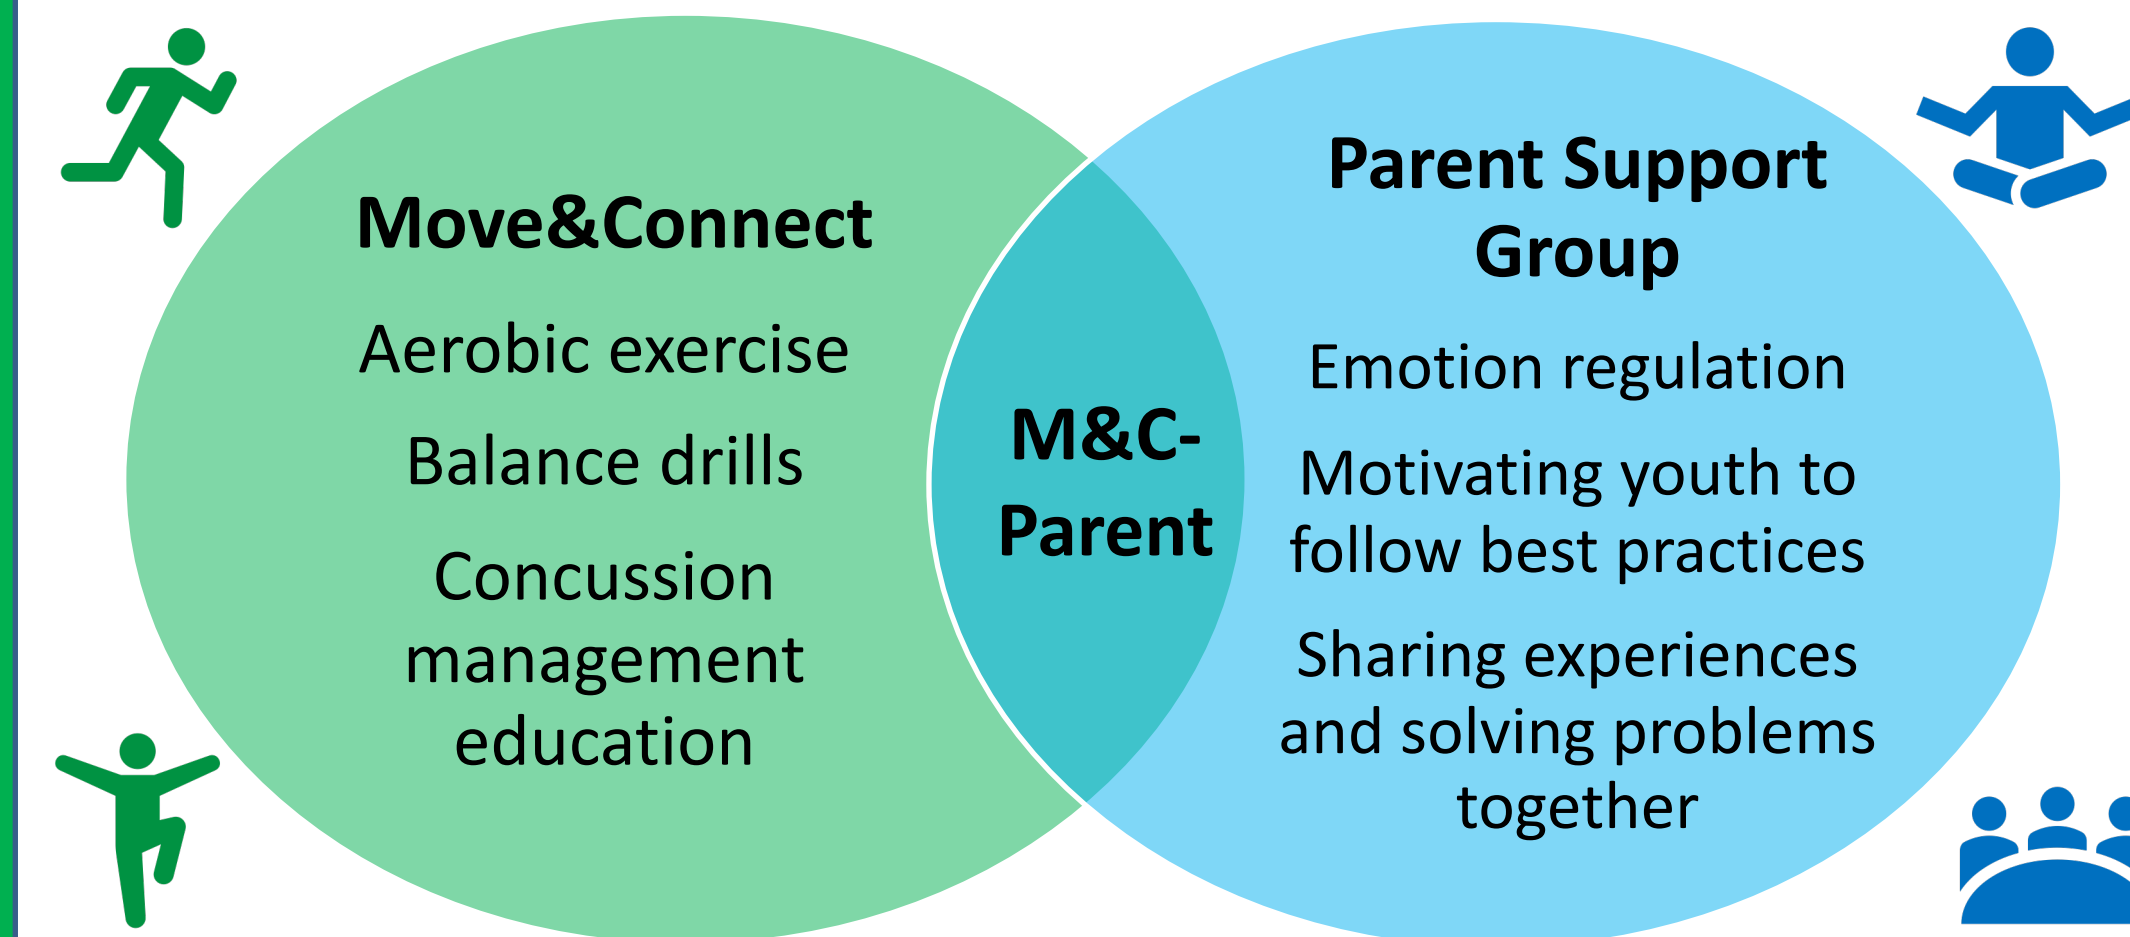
Move&Connect

Aerobic exercise

Balance drills

Concussion management education

M&C-Parent

Parent Support Group

Emotion regulation

Motivating youth to follow best practices

Sharing experiences and solving problems together